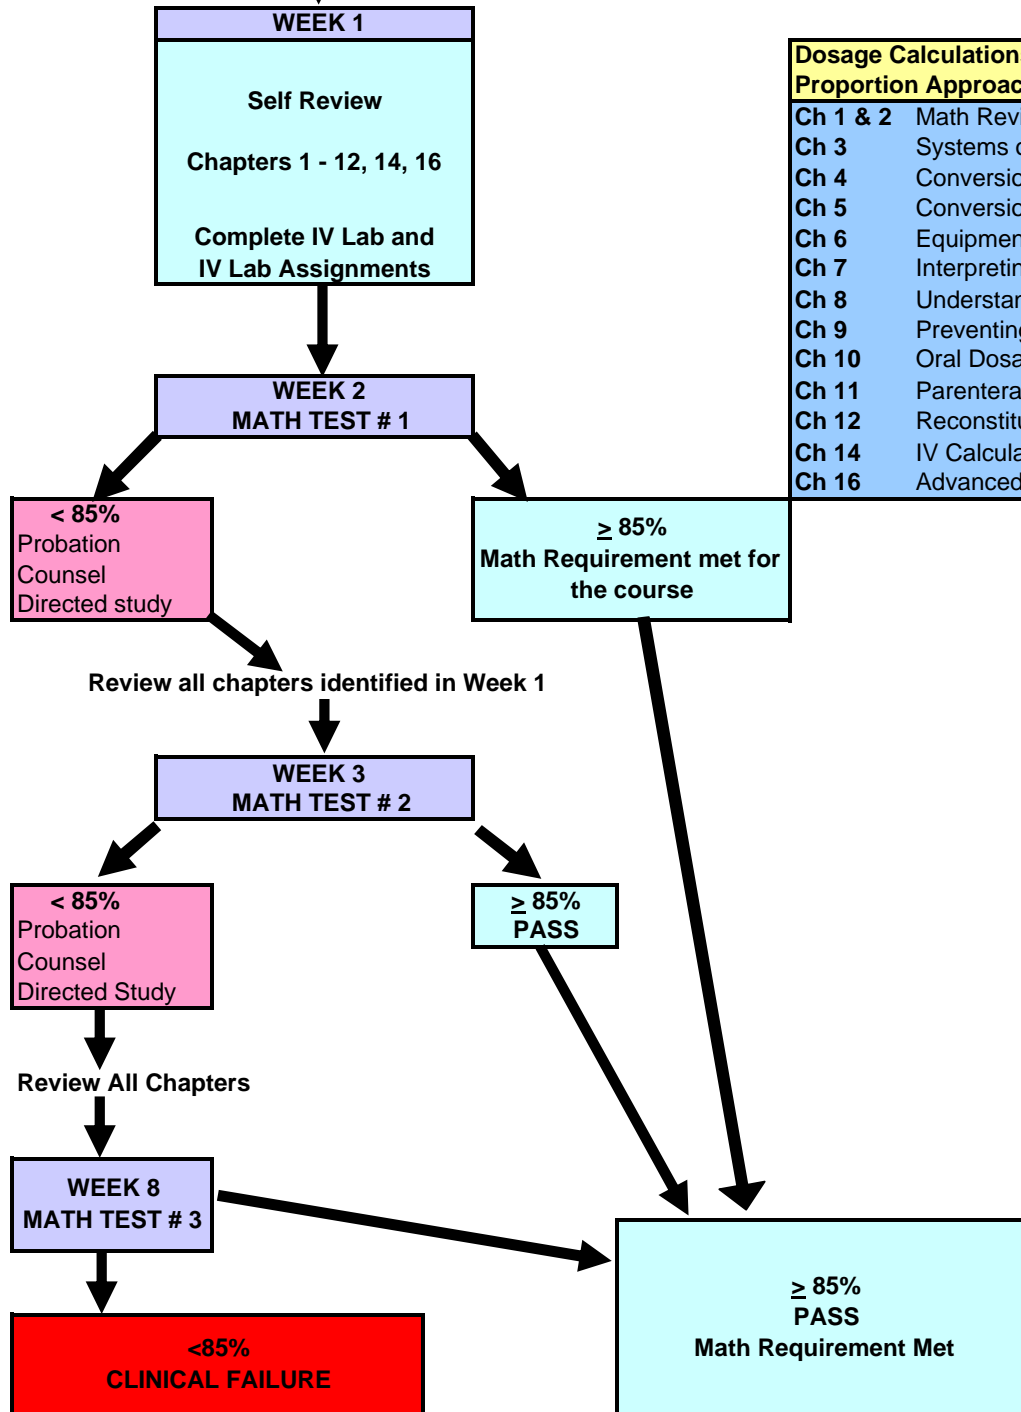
WEEK 1

Self Review

Chapters 1 - 12, 14, 16

Complete IV Lab and IV Lab Assignments

Dosage Calculation
Proportion Approac

| Ch 1 & 2 | Math Rev |
|---|---|
| Ch 3 | Systems |
| Ch 4 | Conversio |
| Ch 5 | Conversio |
| Ch 6 | Equipmen |
| Ch 7 | Interpretin |
| Ch 8 | Understar |
| Ch 9 | Preventing |
| Ch 10 | Oral Dosa |
| Ch 11 | Parentera |
| Ch 12 | Reconstitu |
| Ch 14 | IV Calcula |
| Ch 16 | Advanced |

WEEK 2
MATH TEST # 1

< 85%
Probation
Counsel
Directed study

≥ 85%
Math Requirement met for the course

Review all chapters identified in Week 1

WEEK 3
MATH TEST # 2

< 85%
Probation
Counsel
Directed Study

≥ 85%
PASS

Review All Chapters

WEEK 8
MATH TEST # 3

<85%
CLINICAL FAILURE

≥ 85%
PASS
Math Requirement Met